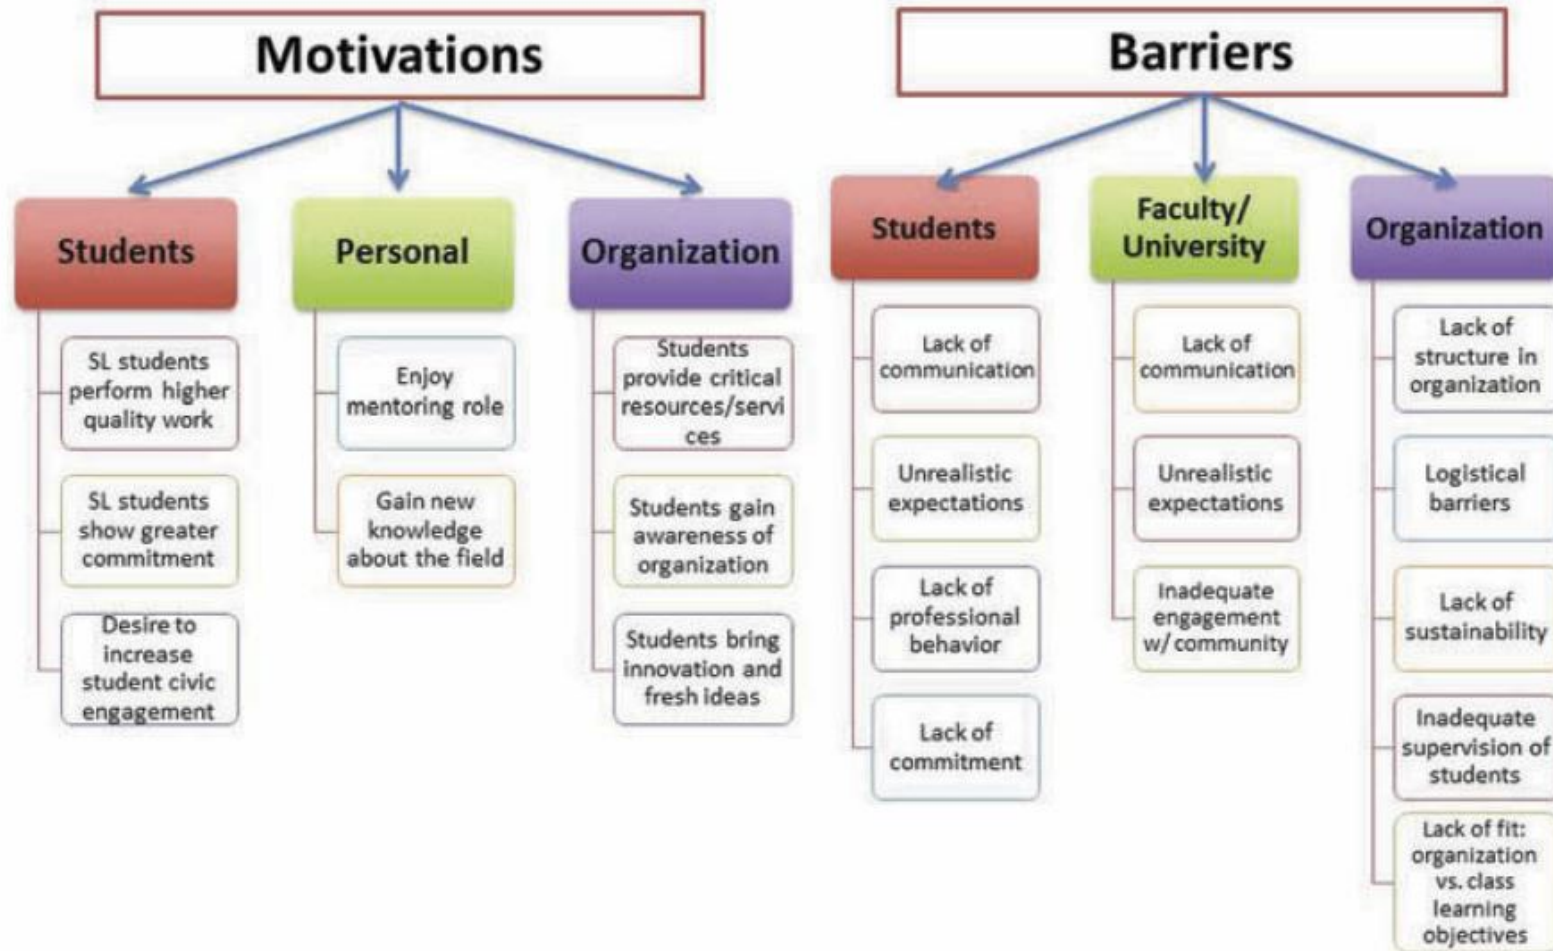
Motivations

Students

SL students perform higher quality work

SL students show greater commitment

Desire to increase student civic engagement

Personal

Enjoy mentoring role

Gain new knowledge about the field

Organization

Students provide critical resources/services

Students gain awareness of organization

Students bring innovation and fresh ideas

Barriers

Students

Lack of communication

Unrealistic expectations

Lack of professional behavior

Lack of commitment

Faculty/ University

Lack of communication

Unrealistic expectations

Inadequate engagement w/ community

Organization

Lack of structure in organization

Logistical barriers

Lack of sustainability

Inadequate supervision of students

Lack of fit: organization vs. class learning objectives